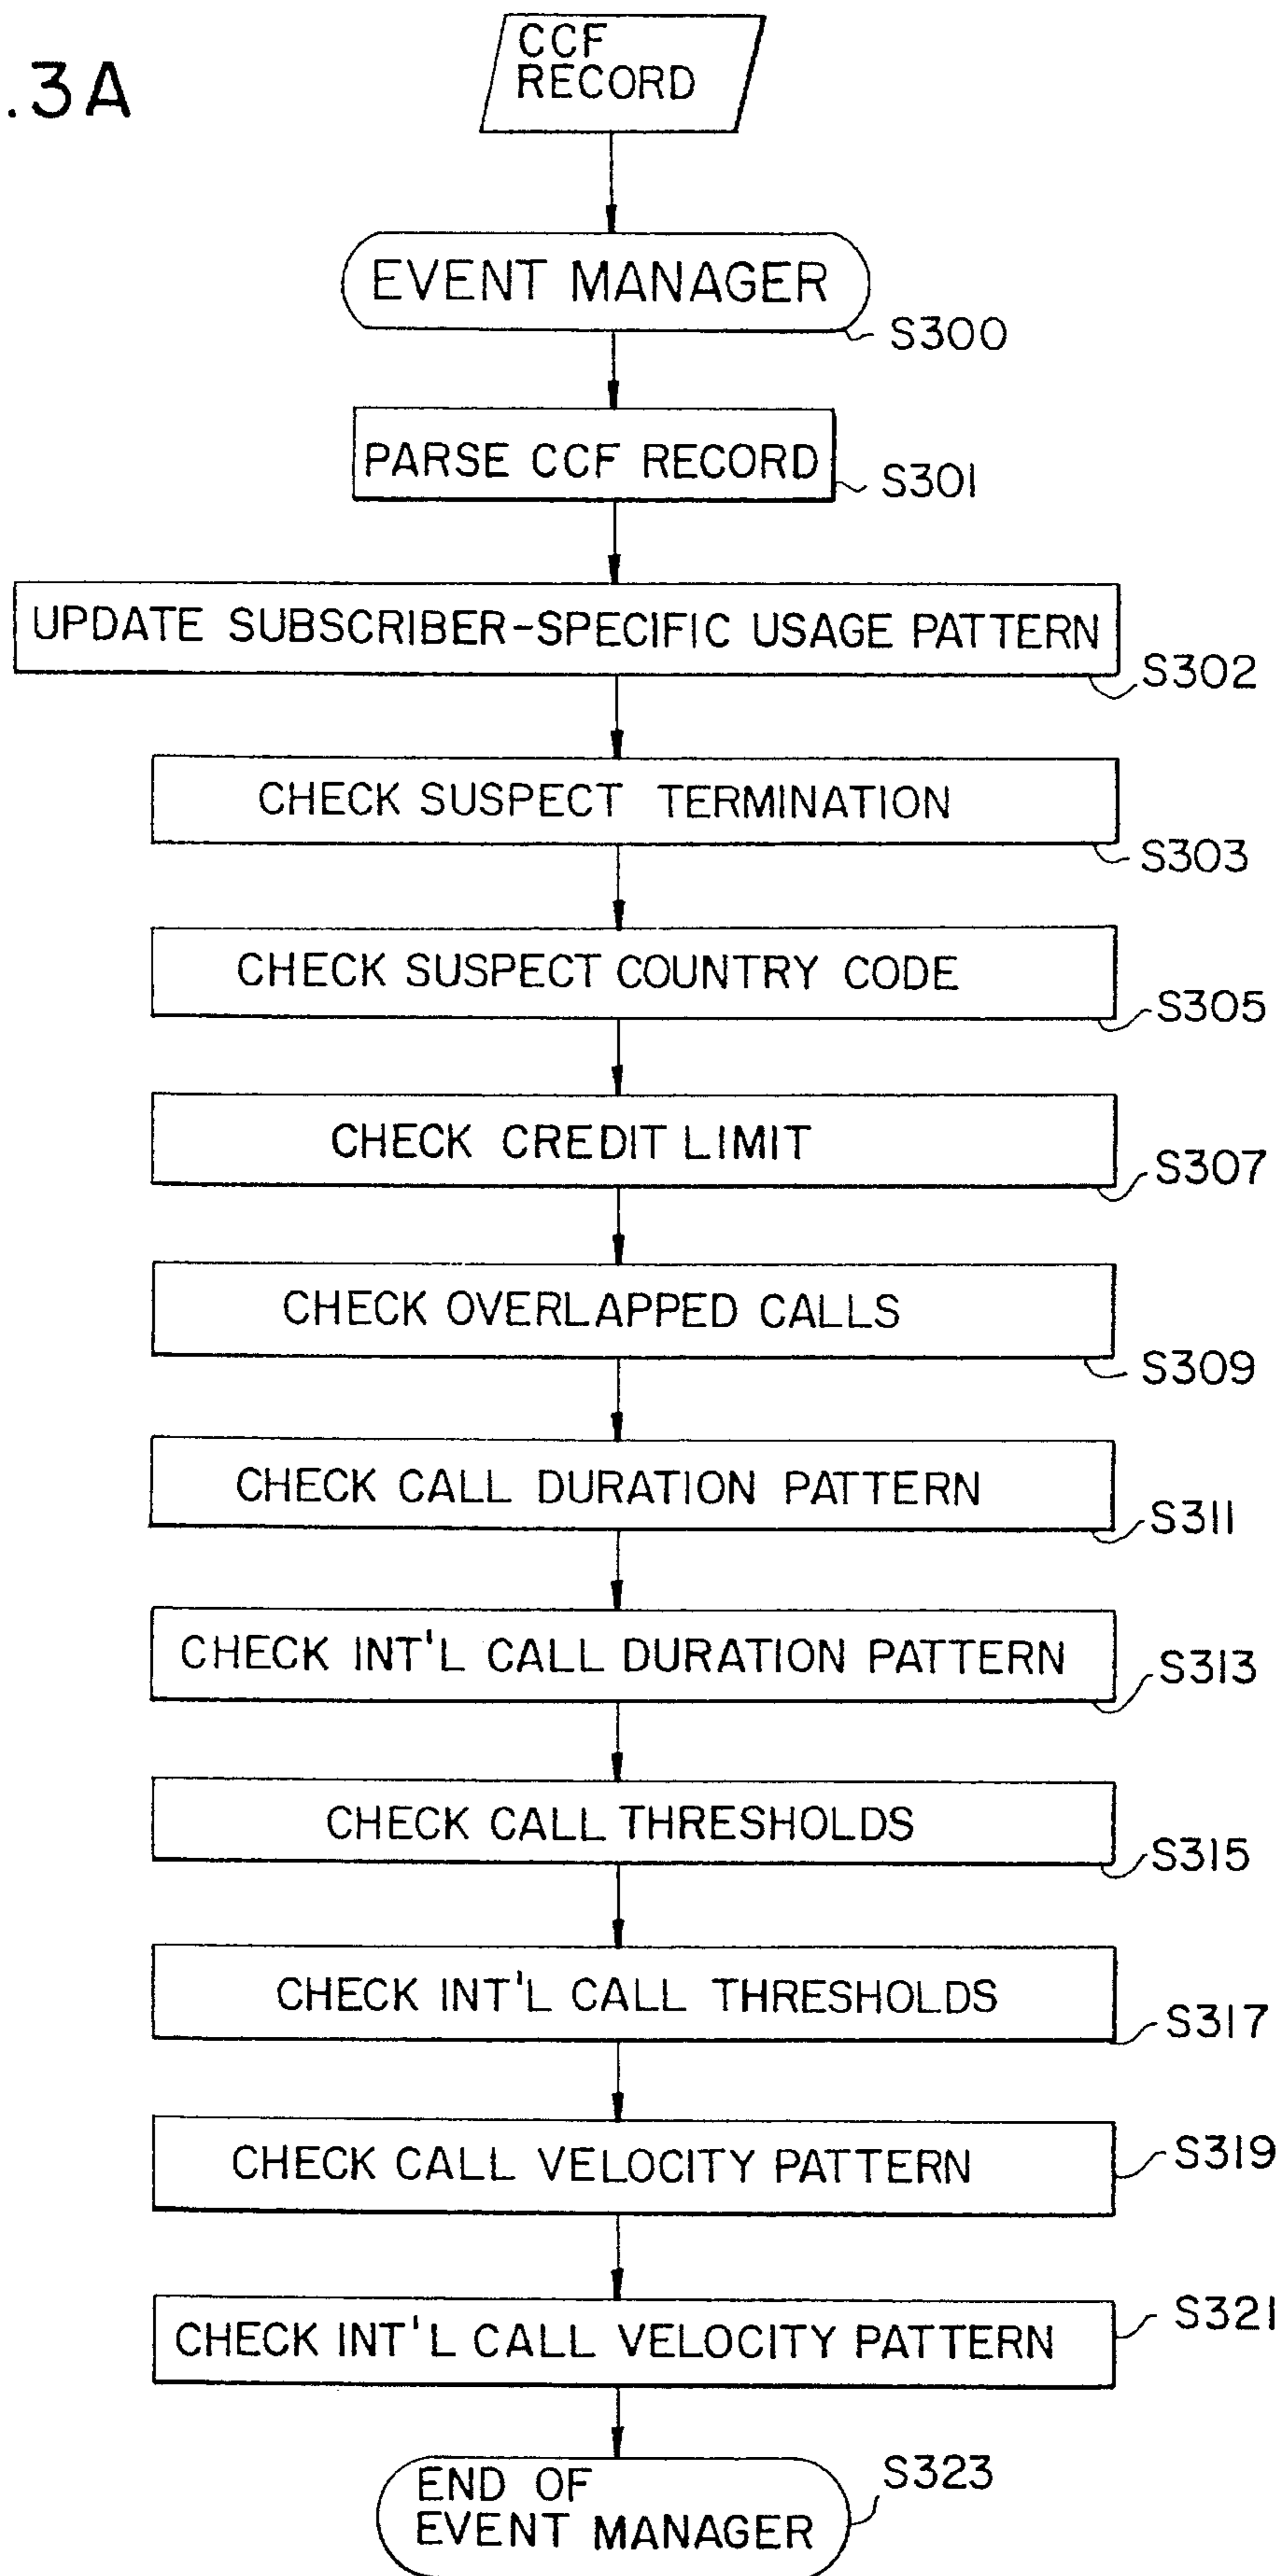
.3A

CCF RECORD

EVENT MANAGER
S300

PARSE CCF RECORD
S301

UPDATE SUBSCRIBER-SPECIFIC USAGE PATTERN
S302

CHECK SUSPECT TERMINATION
S303

CHECK SUSPECT COUNTRY CODE
S305

CHECK CREDIT LIMIT
S307

CHECK OVERLAPPED CALLS
S309

CHECK CALL DURATION PATTERN
S311

CHECK INT'L CALL DURATION PATTERN
S313

CHECK CALL THRESHOLDS
S315

CHECK INT'L CALL THRESHOLDS
S317

CHECK CALL VELOCITY PATTERN
S319

CHECK INT'L CALL VELOCITY PATTERN
S321

END OF EVENT MANAGER
S323